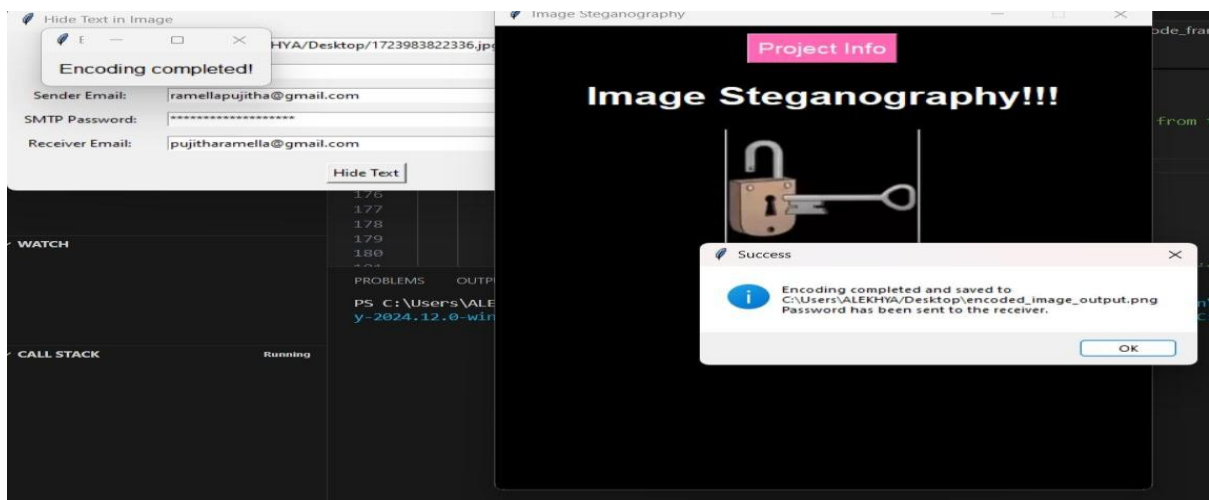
Hide Text in Image

E

Encoding completed!

HYA/Desktop/1723983822336.jp

Sender Email: ramellapujitha@gmail.com

SMTP Password: ******************

Receiver Email: pujitharamella@gmail.com

Hide Text

176
177
178
179
180

WATCH

PROBLEMS OUTP

PS C:\Users\ALE
y-2024.12.0-wi

CALL STACK Running

Image Steganography

Project Info

Image Steganography!!!

Success

Encoding completed and saved to C:\Users\ALEKHYA/Desktop\encoded_image_output.png
Password has been sent to the receiver.

OK

ode_fra

from